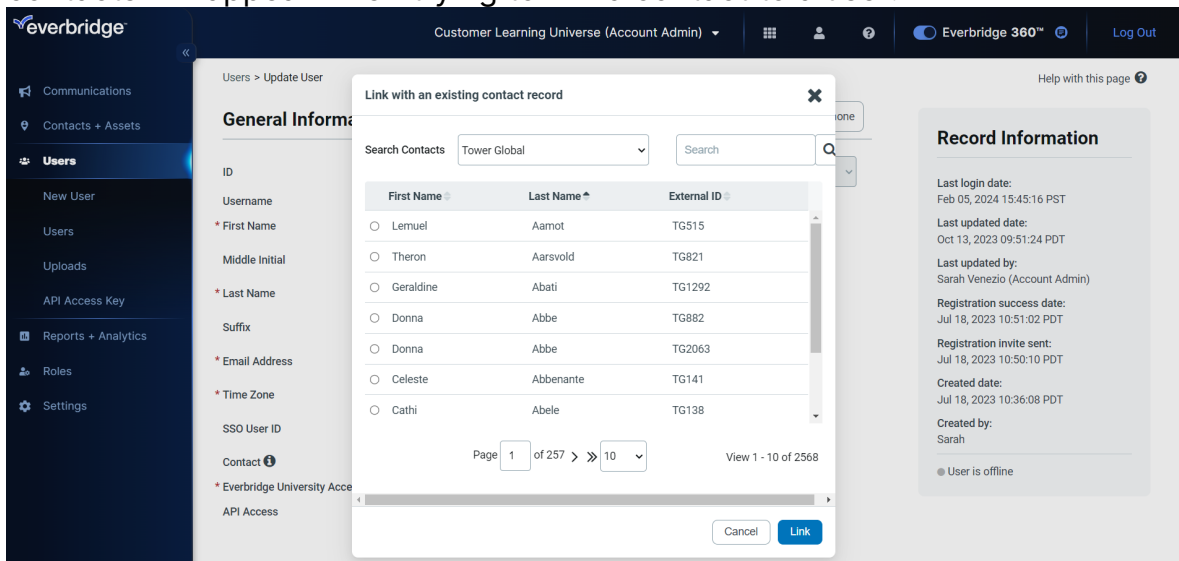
everbridge

«

Customer Learning Universe (Account Admin)

Everbridge 360™

Log Out

Communications
Contacts + Assets
Users
New User
Users
Uploads
API Access Key
Reports + Analytics
Roles
Settings

Users > Update User

Help with this page

General Informa

ID
Username
* First Name
Middle Initial
* Last Name
Suffix
* Email Address
* Time Zone
SSO User ID
Contact
* Everbridge University Acce
API Access

one

Link with an existing contact record

Search Contacts Tower Global

Search

| First Name | Last Name | External ID |
|---|---|---|
| Lemuel | Aamot | TG515 |
| Theron | Aarsvold | TG821 |
| Geraldine | Abati | TG1292 |
| Donna | Abbe | TG882 |
| Donna | Abbe | TG2063 |
| Celeste | Abbenante | TG141 |
| Cathi | Abele | TG138 |

Page 1 of 257 > » 10

View 1 - 10 of 2568

Cancel Link

Record Information

Last login date:
Feb 05, 2024 15:45:16 PST

Last updated date:
Oct 13, 2023 09:51:24 PDT

Last updated by:
Sarah Venezio (Account Admin)

Registration success date:
Jul 18, 2023 10:51:02 PDT

Registration invite sent:
Jul 18, 2023 10:50:10 PDT

Created date:
Jul 18, 2023 10:36:08 PDT

Created by:
Sarah

User is offline